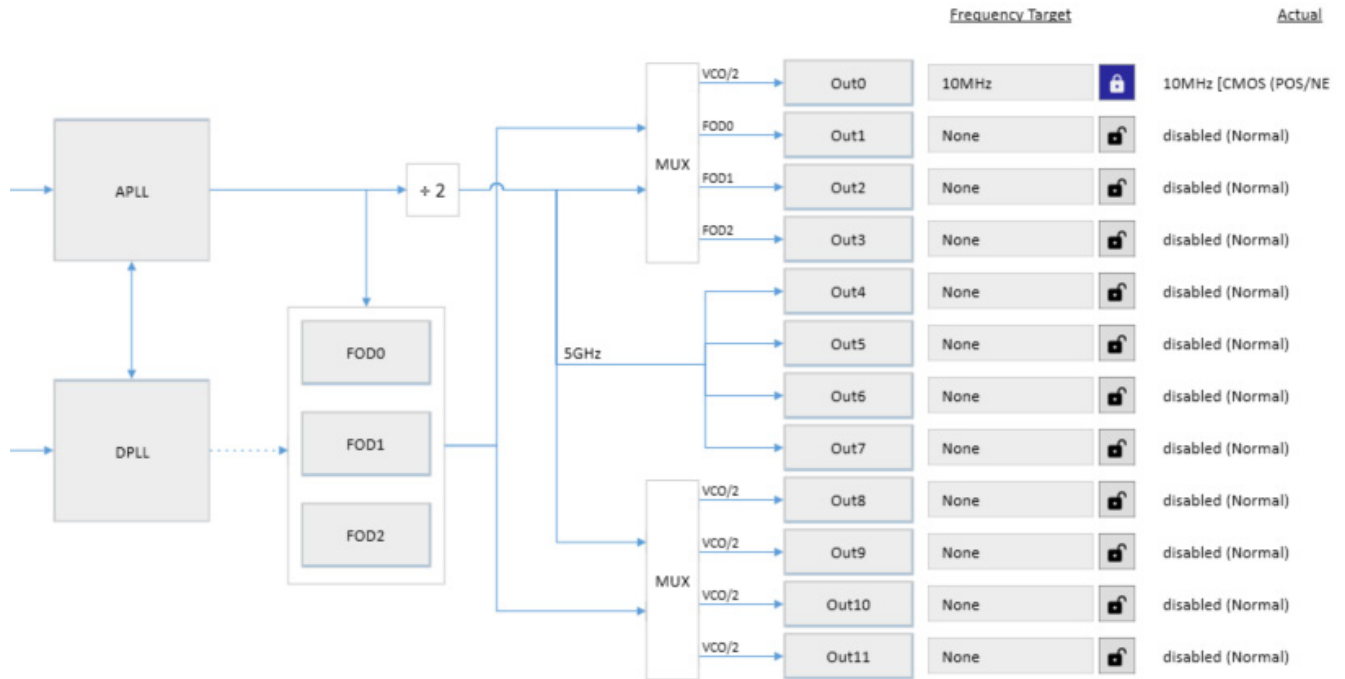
Frequency Target

Actual

APLL

DPLL

÷ 2

FOD0

FOD1

FOD2

5GHz

MUX

VCO/2

FOD0

FOD1

FOD2

MUX

VCO/2

VCO/2

VCO/2

VCO/2

| Out0 | 10MHz | 10MHz [CMOS (POS/NE |
|---|---|---|
| Out1 | None | disabled (Normal) |
| Out2 | None | disabled (Normal) |
| Out3 | None | disabled (Normal) |
| Out4 | None | disabled (Normal) |
| Out5 | None | disabled (Normal) |
| Out6 | None | disabled (Normal) |
| Out7 | None | disabled (Normal) |
| Out8 | None | disabled (Normal) |
| Out9 | None | disabled (Normal) |
| Out10 | None | disabled (Normal) |
| Out11 | None | disabled (Normal) |